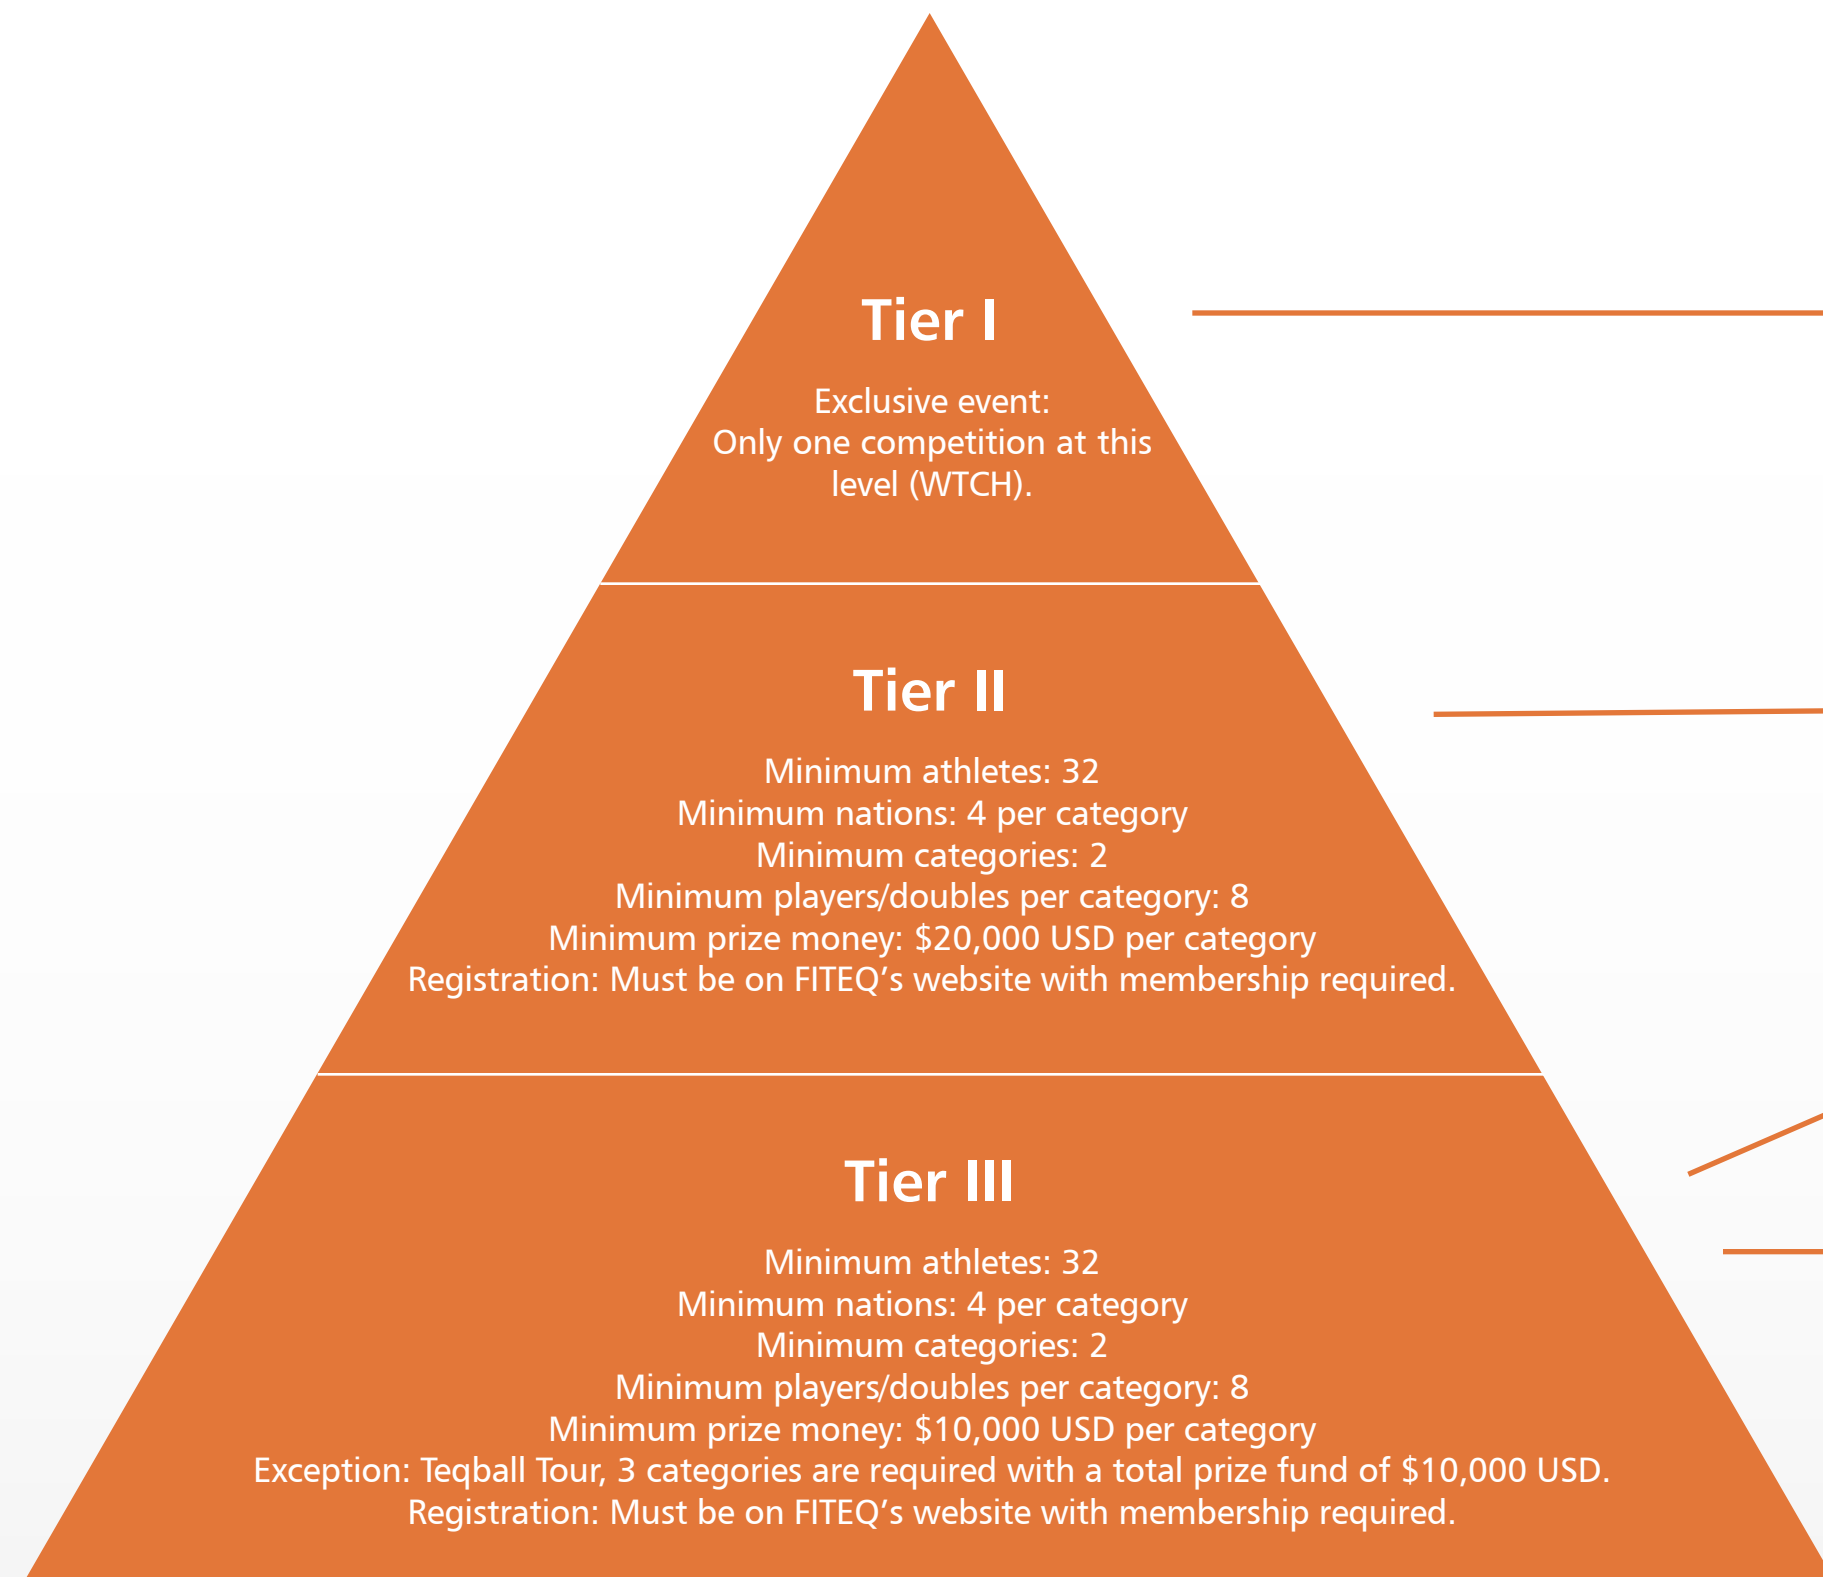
Tier I

Exclusive event:
Only one competition at this level (WTCH).

Tier II

Minimum athletes: 32
Minimum nations: 4 per category
Minimum categories: 2
Minimum players/doubles per category: 8
Minimum prize money: $20,000 USD per category
Registration: Must be on FITEQ’s website with membership required.

Tier III

Minimum athletes: 32
Minimum nations: 4 per category
Minimum categories: 2
Minimum players/doubles per category: 8
Minimum prize money: $10,000 USD per category
Exception: Teqball Tour, 3 categories are required with a total prize fund of $10,000 USD.
Registration: Must be on FITEQ’s website with membership required.